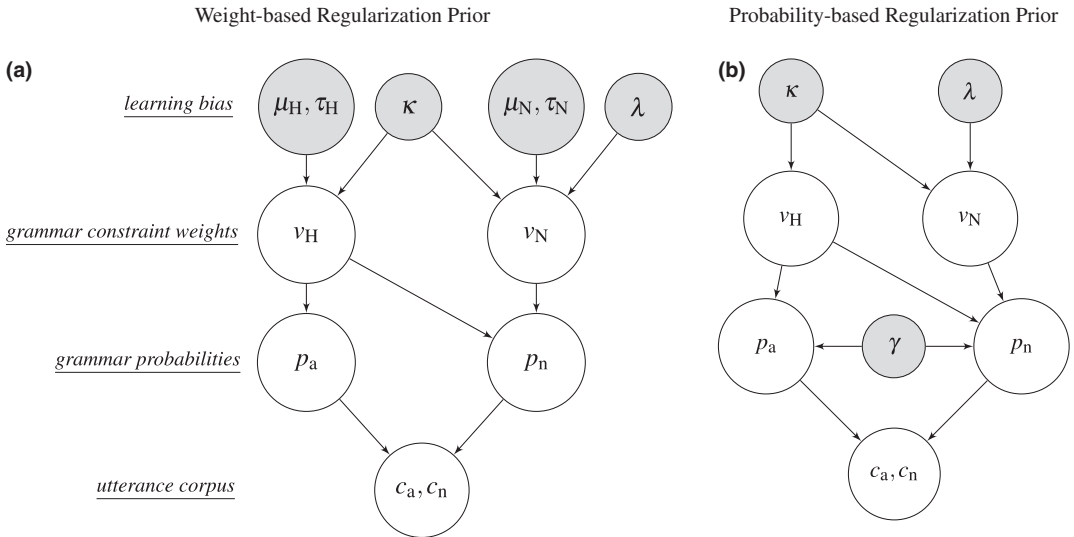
Weight-based Regularization Prior

Probability-based Regularization Prior

(a)

learning bias

$\mu_H, \tau_H$

$\kappa$

$\mu_N, \tau_N$

$\lambda$

grammar constraint weights

$v_H$

$v_N$

grammar probabilities

$p_a$

$p_n$

utterance corpus

$c_a, c_n$

(b)

$\kappa$

$\lambda$

$v_H$

$v_N$

$p_a$

$\gamma$

$p_n$

$c_a, c_n$